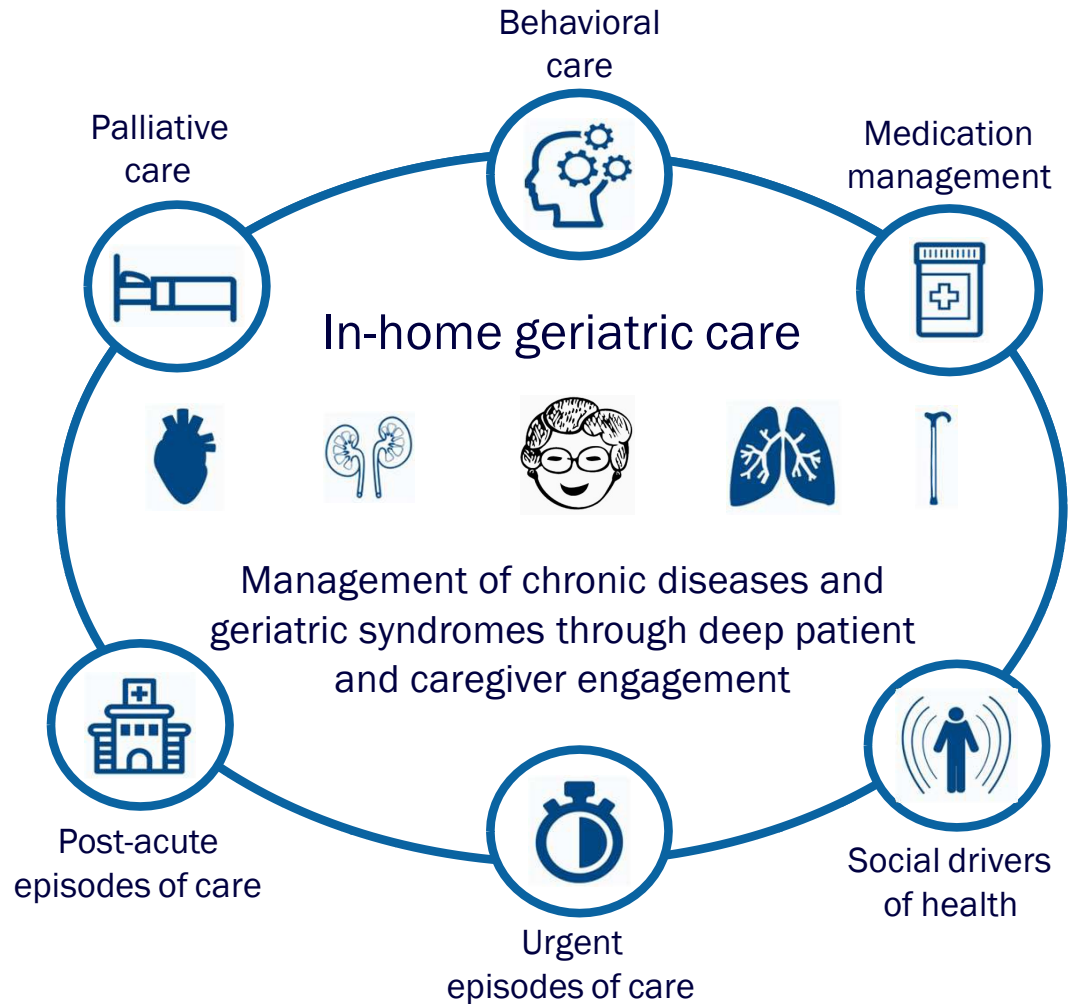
Behavioral care

Palliative care

Medication management

In-home geriatric care

Management of chronic diseases and geriatric syndromes through deep patient and caregiver engagement

Post-acute episodes of care

Social drivers of health

Urgent episodes of care